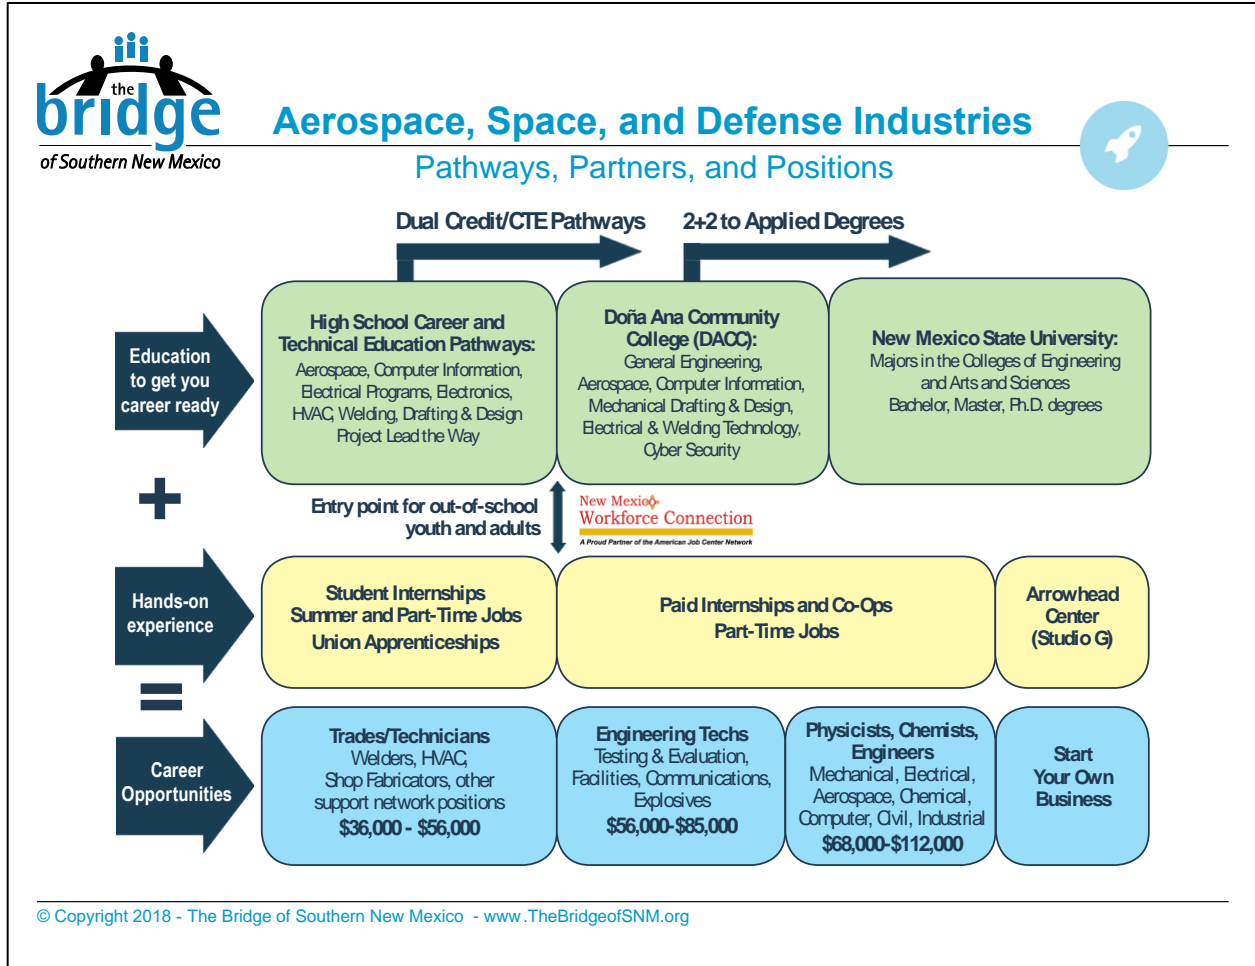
the bridge of Southern New Mexico

Aerospace, Space, and Defense Industries

Pathways, Partners, and Positions

Dual Credit/CTE Pathways

2+2 to Applied Degrees

Education to get you career ready

High School Career and Technical Education Pathways:
Aerospace, Computer Information, Electrical Programs, Electronics, HVAC, Welding, Drafting & Design
Project Lead the Way

Doña Ana Community College (DACC):
General Engineering, Aerospace, Computer Information, Mechanical Drafting & Design, Electrical & Welding Technology, Cyber Security

New Mexico State University:
Majors in the Colleges of Engineering and Arts and Sciences
Bachelor, Master, Ph.D. degrees

+

Entry point for out-of-school youth and adults

New Mexico Workforce Connection
A Proud Partner of the American Job Center Network

Hands-on experience

Student Internships
Summer and Part-Time Jobs
Union Apprenticeships

Paid Internships and Co-Ops
Part-Time Jobs

Arrowhead Center (Studio G)

=

Career Opportunities

Trades/Technicians
Welders, HVAC, Shop Fabricators, other support network positions
$36,000 - $56,000

Engineering Techs
Testing & Evaluation, Facilities, Communications, Explosives
$56,000-$85,000

Physicists, Chemists, Engineers
Mechanical, Electrical, Aerospace, Chemical, Computer, Civil, Industrial
$68,000-$112,000

Start Your Own Business

© Copyright 2018 - The Bridge of Southern New Mexico - www.TheBridgeofSNM.org